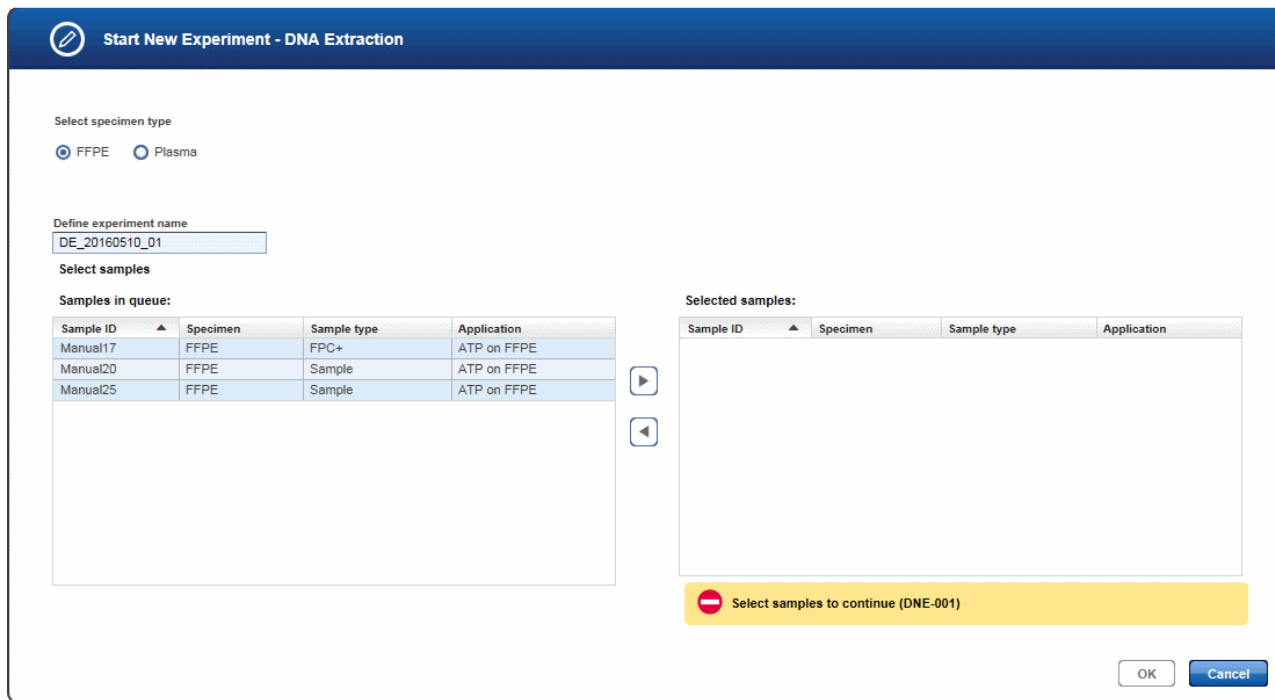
Start New Experiment - DNA Extraction

Select specimen type

FFPE Plasma

Define experiment name

DE_20160510_01

Select samples

Samples in queue:

| Sample ID | Specimen | Sample type | Application |
|---|---|---|---|
| Manual17 | FFPE | FPC+ | ATP on FFPE |
| Manual20 | FFPE | Sample | ATP on FFPE |
| Manual25 | FFPE | Sample | ATP on FFPE |

Selected samples:

| Sample ID | Specimen | Sample type | Application |
|---|---|---|---|

Select samples to continue (DNE-001)

OK Cancel